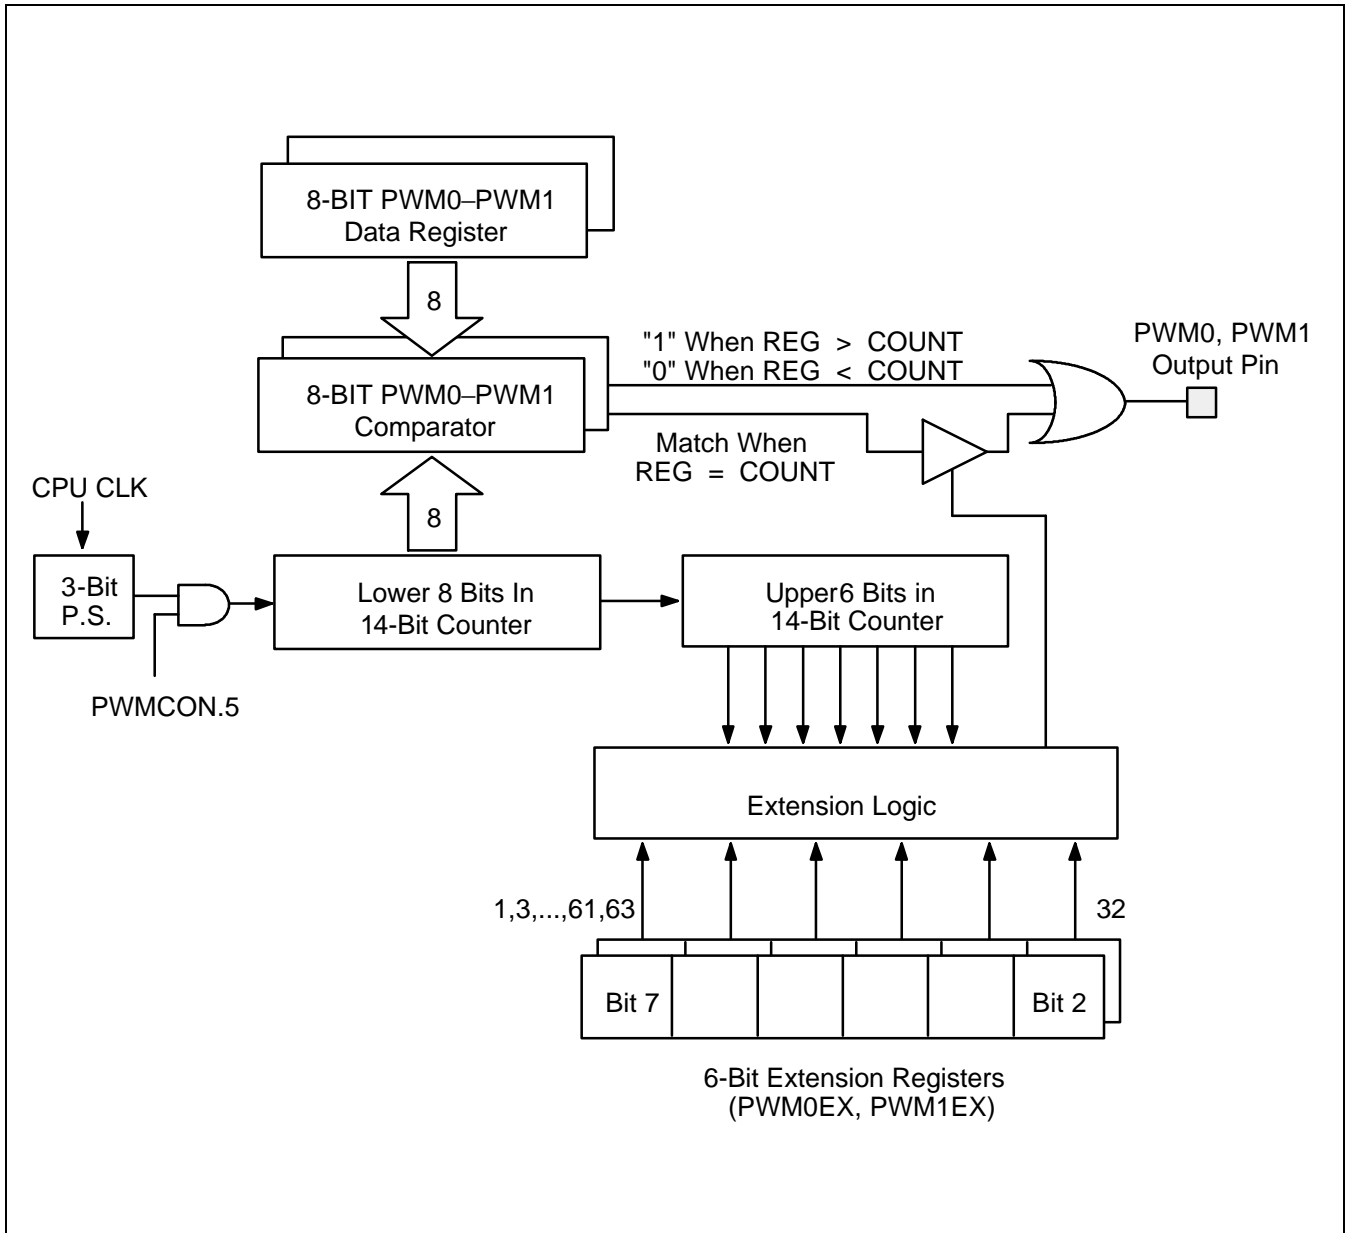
8-BIT PWM0–PWM1
Data Register

8

"1" When REG > COUNT
"0" When REG < COUNT

PWM0, PWM1
Output Pin

8-BIT PWM0–PWM1
Comparator

Match When
REG = COUNT

CPU CLK

8

3-Bit
P.S.

Lower 8 Bits In
14-Bit Counter

Upper6 Bits in
14-Bit Counter

PWMCON.5

Extension Logic

1,3,...,61,63

32

Bit 7

Bit 2

6-Bit Extension Registers
(PWM0EX, PWM1EX)